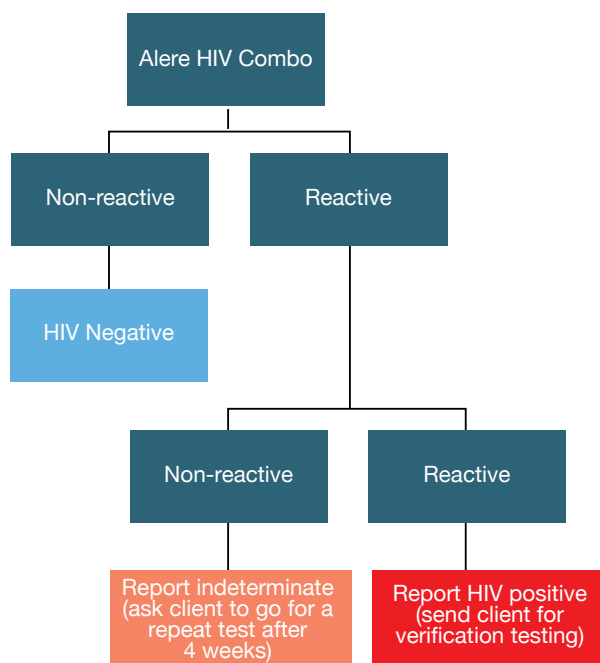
Alere HIV Combo

Non-reactive

Reactive

HIV Negative

Non-reactive

Reactive

Report indeterminate (ask client to go for a repeat test after 4 weeks)

Report HIV positive (send client for verification testing)